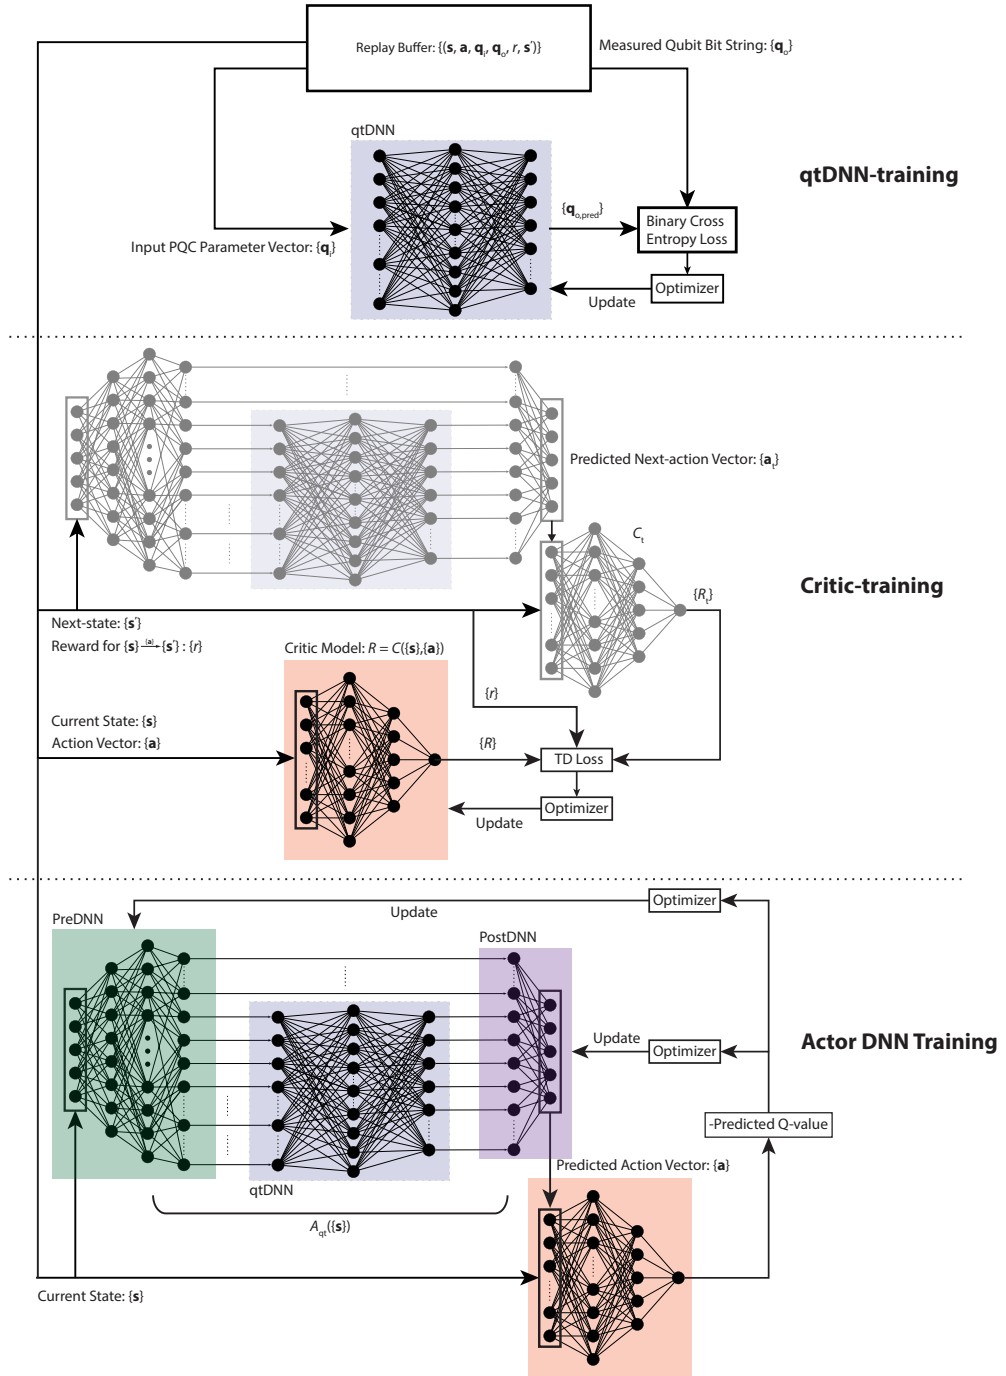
Replay Buffer: $\{(\mathbf{s}, \mathbf{a}, \mathbf{q}_i, \mathbf{q}_o, r, \mathbf{s}')\}$

Measured Qubit Bit String: $\{\mathbf{q}_o\}$

qtDNN

qtDNN-training

$\{\mathbf{q}_{o,pred}\}$

Binary Cross Entropy Loss

Input PQC Parameter Vector: $\{\mathbf{q}_i\}$

Optimizer

Update

Predicted Next-action Vector: $\{\mathbf{a}_t\}$

$C_t$

Critic-training

$\{R_t\}$

Next-state: $\{\mathbf{s}'\}$

Reward for $\{\mathbf{s}\} \xrightarrow{\{\mathbf{a}\}} \{\mathbf{s}'\}$ : $\{r\}$

Critic Model: $R = C(\{\mathbf{s}\},\{\mathbf{a}\})$

$\{r\}$

Current State: $\{\mathbf{s}\}$

Action Vector: $\{\mathbf{a}\}$

$\{R\}$

TD Loss

Optimizer

Update

Optimizer

PreDNN

Update

PostDNN

Update

Optimizer

Actor DNN Training

-Predicted Q-value

Predicted Action Vector: $\{\mathbf{a}\}$

qtDNN

$A_{qt}(\{\mathbf{s}\})$

Current State: $\{\mathbf{s}\}$